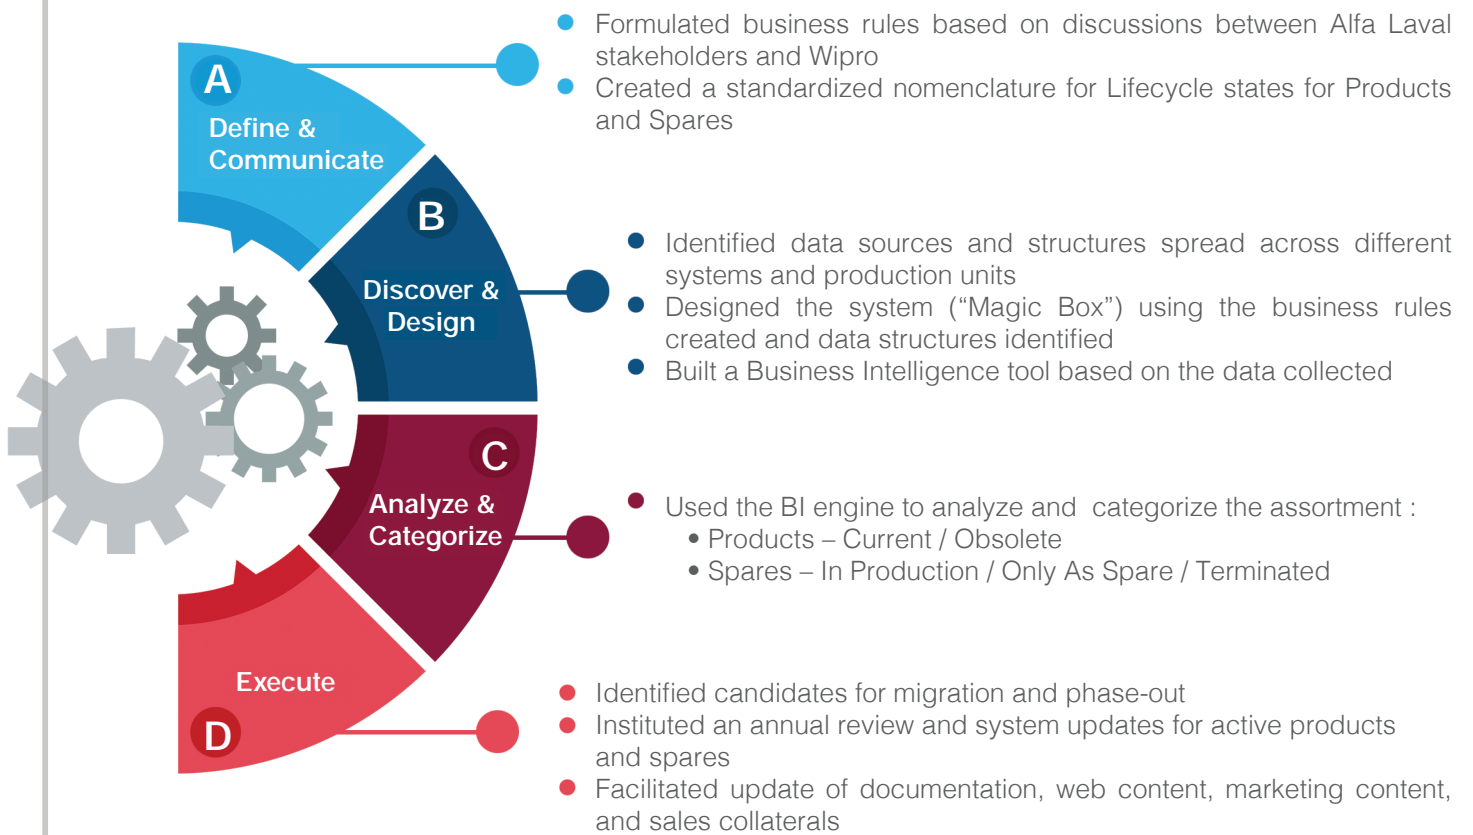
A
Define & Communicate

B
Discover & Design

C
Analyze & Categorize

Execute
D

- Formulated business rules based on discussions between Alfa Laval stakeholders and Wipro
- Created a standardized nomenclature for Lifecycle states for Products and Spares

- Identified data sources and structures spread across different systems and production units
- Designed the system ("Magic Box") using the business rules created and data structures identified
- Built a Business Intelligence tool based on the data collected

- Used the BI engine to analyze and categorize the assortment :
  - Products – Current / Obsolete
  - Spares – In Production / Only As Spare / Terminated

- Identified candidates for migration and phase-out
- Instituted an annual review and system updates for active products and spares
- Facilitated update of documentation, web content, marketing content, and sales collaterals